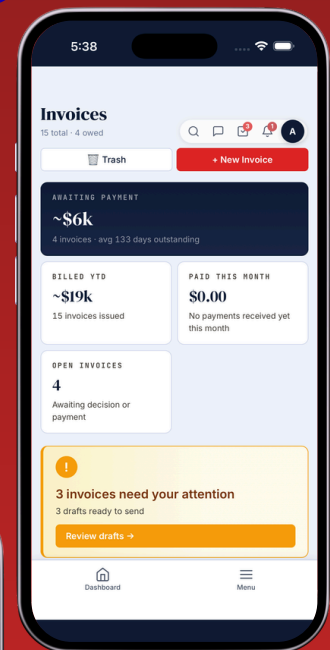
5:38

Invoices
15 total · 4 owed

3 1 A

Trash

+ New Invoice

AWAITING PAYMENT
~$6k
4 invoices · avg 133 days outstanding

BILLED YTD
~$19k
15 invoices issued

PAID THIS MONTH
$0.00
No payments received yet this month

OPEN INVOICES
4
Awaiting decision or payment

!
3 invoices need your attention
3 drafts ready to send

Review drafts →

Dashboard

Menu